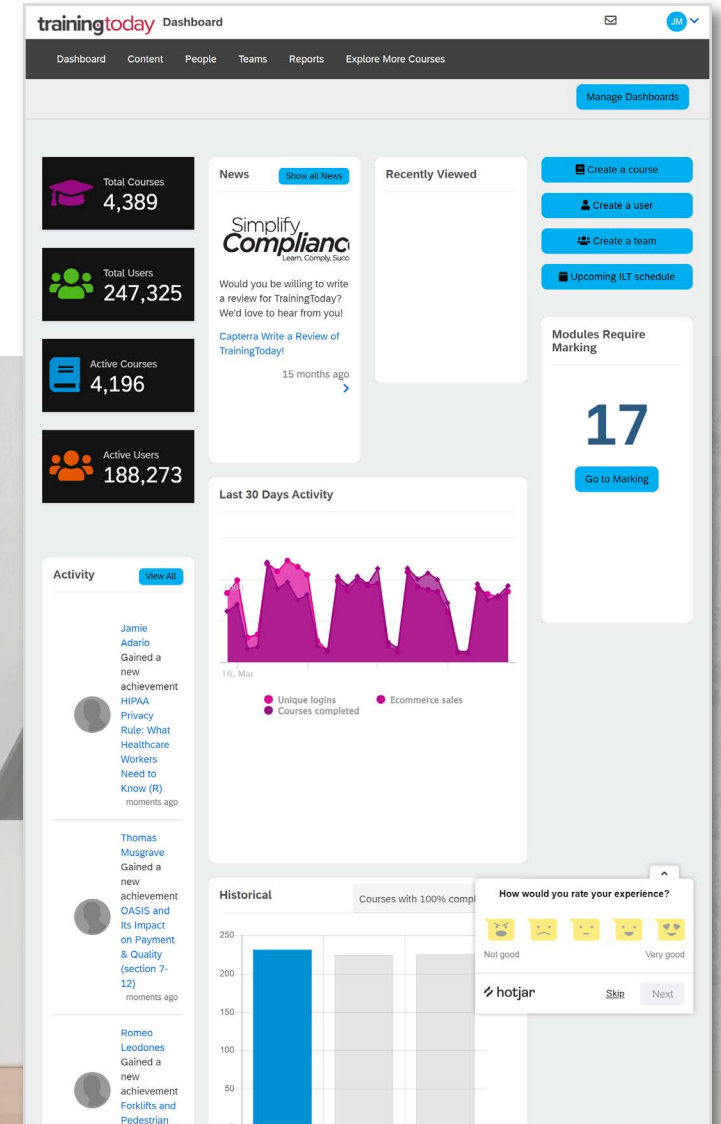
trainingtoday Dashboard

JM

Dashboard Content People Teams Reports Explore More Courses

Manage Dashboards

Total Courses
4,389

Total Users
247,325

Active Courses
4,196

Active Users
188,273

News Show all News

Simplify Complianc
Learn, Comply, Succ

Would you be willing to write a review for TrainingToday? We'd love to hear from you!

Capterra Write a Review of TrainingToday!

15 months ago

Recently Viewed

Create a course

Create a user

Create a team

Upcoming ILT schedule

Modules Require Marking

17

Go to Marking

Last 30 Days Activity

16, Mar

Unique logins
Courses completed
Ecommerce sales

Activity View All

Jamie Adario Gained a new achievement HIPAA Privacy Rule: What Healthcare Workers Need to Know (R)
moments ago

Thomas Musgrave Gained a new achievement OASIS and Its Impact on Payment & Quality (section 7-12)
moments ago

Romeo Leodones Gained a new achievement Forklifts and Pedestrian

Historical

Courses with 100% compl

250
200
150
100
50

How would you rate your experience?

Not good

Very good

hotjar

Skip

Next